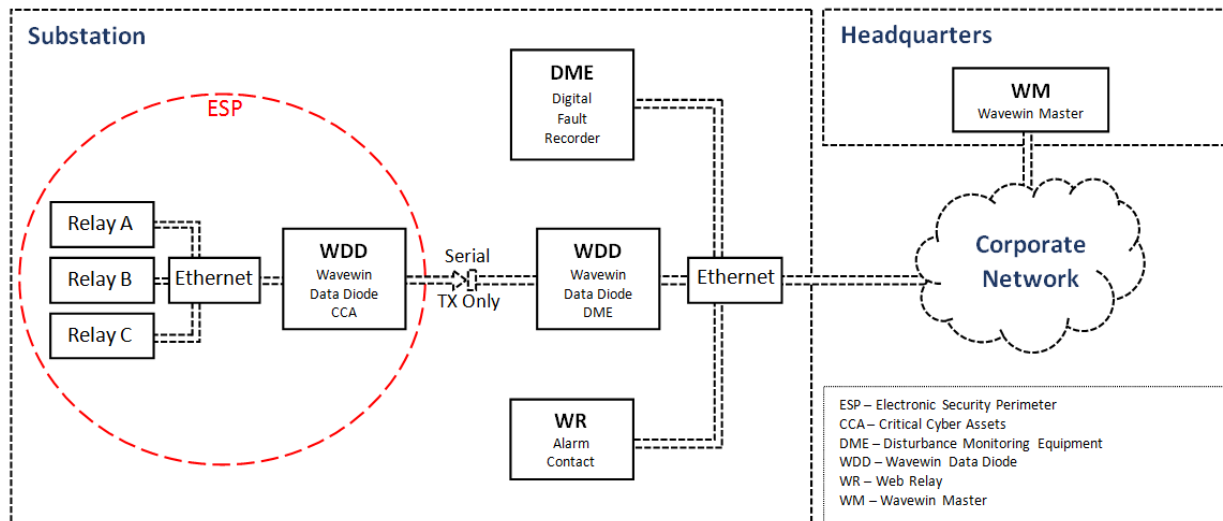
Substation

Headquarters

ESP

DME
Digital
Fault
Recorder

WM
Wavewin Master

Relay A

Relay B

Relay C

Ethernet

WDD
Wavewin
Data Diode
CCA

Serial
TX Only

WDD
Wavewin
Data Diode
DME

Ethernet

Corporate
Network

WR
Alarm
Contact

ESP – Electronic Security Perimeter
CCA – Critical Cyber Assets
DME – Disturbance Monitoring Equipment
WDD – Wavewin Data Diode
WR – Web Relay
WM – Wavewin Master